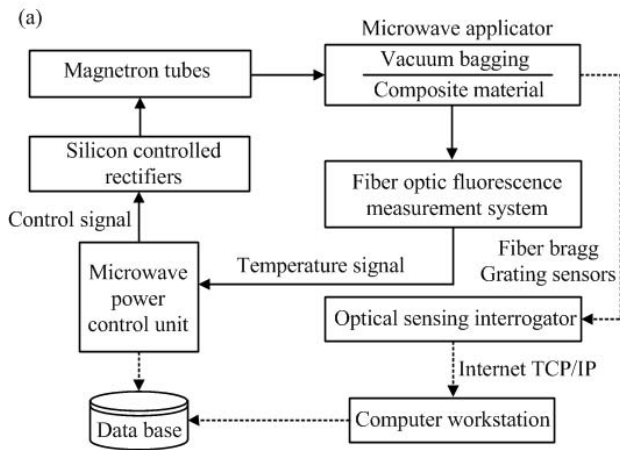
(a)

Microwave applicator

Magnetron tubes

Vacuum bagging

Composite material

Silicon controlled rectifiers

Fiber optic fluorescence measurement system

Control signal

Fiber bragg Grating sensors

Temperature signal

Microwave power control unit

Optical sensing interrogator

Internet TCP/IP

Data base

Computer workstation